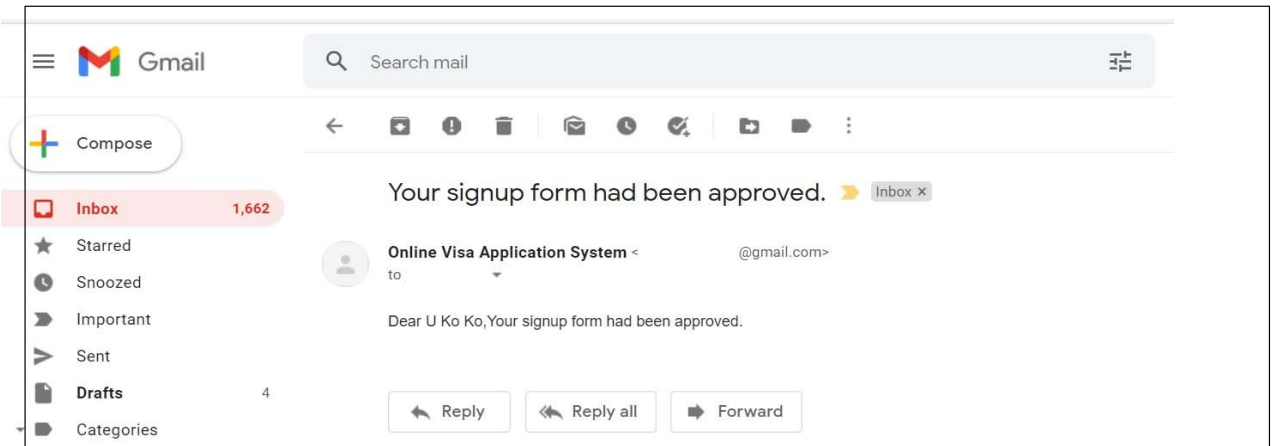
Gmail

Search mail

Compose

Inbox 1,662
Starred
Snoozed
Important
Sent
Drafts 4
Categories

Your signup form had been approved. Inbox ×

Online Visa Application System < @gmail.com>
to

Dear U Ko Ko,Your signup form had been approved.

Reply Reply all Forward